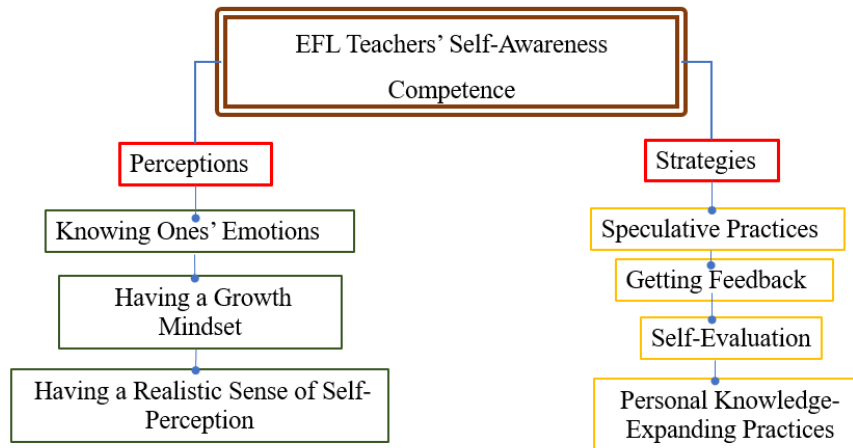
EFL Teachers' Self-Awareness Competence

Perceptions

Knowing Ones' Emotions

Having a Growth Mindset

Having a Realistic Sense of Self-Perception

Strategies

Speculative Practices

Getting Feedback

Self-Evaluation

Personal Knowledge-Expanding Practices